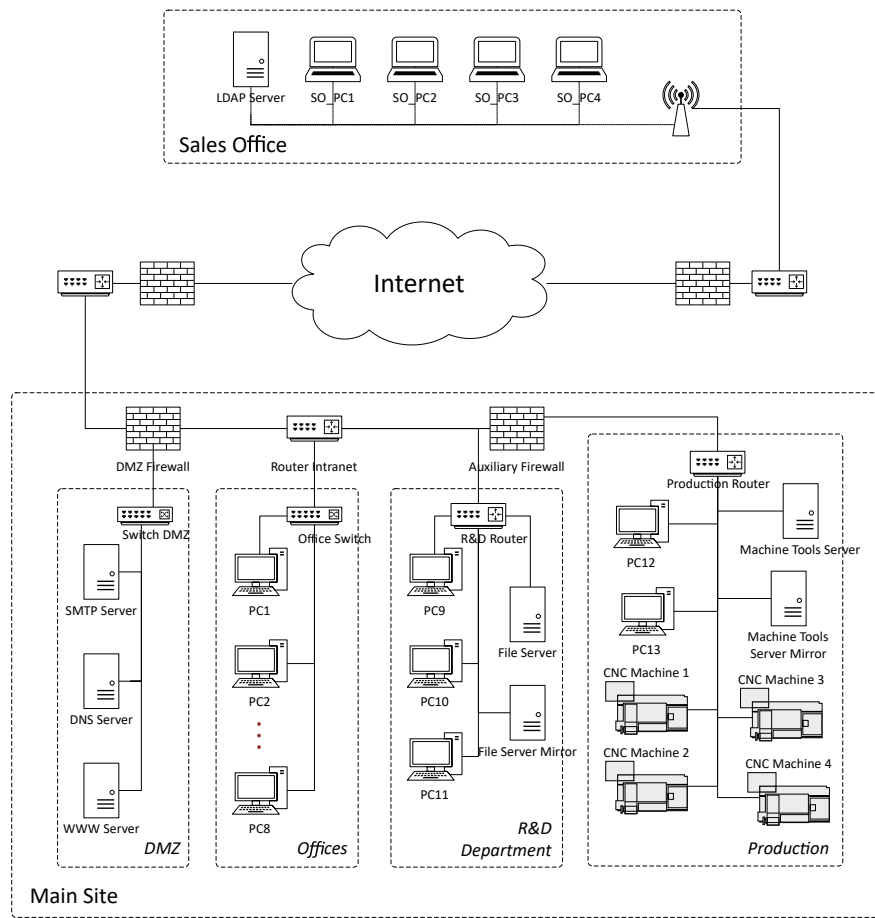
LDAP Server SO_PC1 SO_PC2 SO_PC3 SO_PC4

Sales Office

Internet

DMZ Firewall

Router Intranet

Auxiliary Firewall

Production Router

Switch DMZ

Office Switch

R&D Router

SMTP Server

DNS Server

WWW Server

PC1

PC2

PC8

PC9

PC10

PC11

File Server

File Server Mirror

PC12

PC13

Machine Tools Server

Machine Tools Server Mirror

CNC Machine 1

CNC Machine 2

CNC Machine 3

CNC Machine 4

DMZ

Offices

R&D Department

Production

Main Site